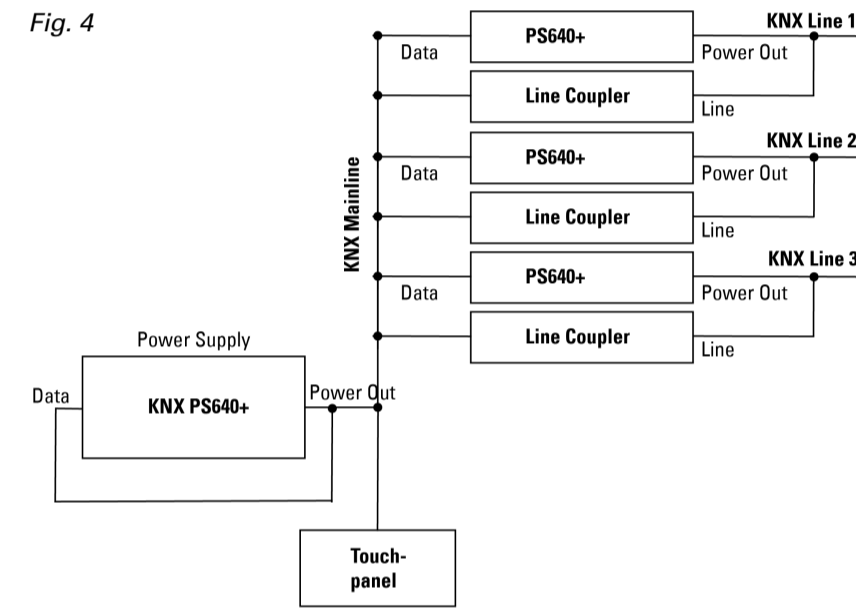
Fig. 4

KNX Line 1
Data
PS640+
Power Out
Line Coupler
Line

KNX Line 2
Data
PS640+
Power Out
Line Coupler
Line

KNX Line 3
Data
PS640+
Power Out
Line Coupler
Line

KNX Mainline

Power Supply
Data
KNX PS640+
Power Out

Touch-
panel